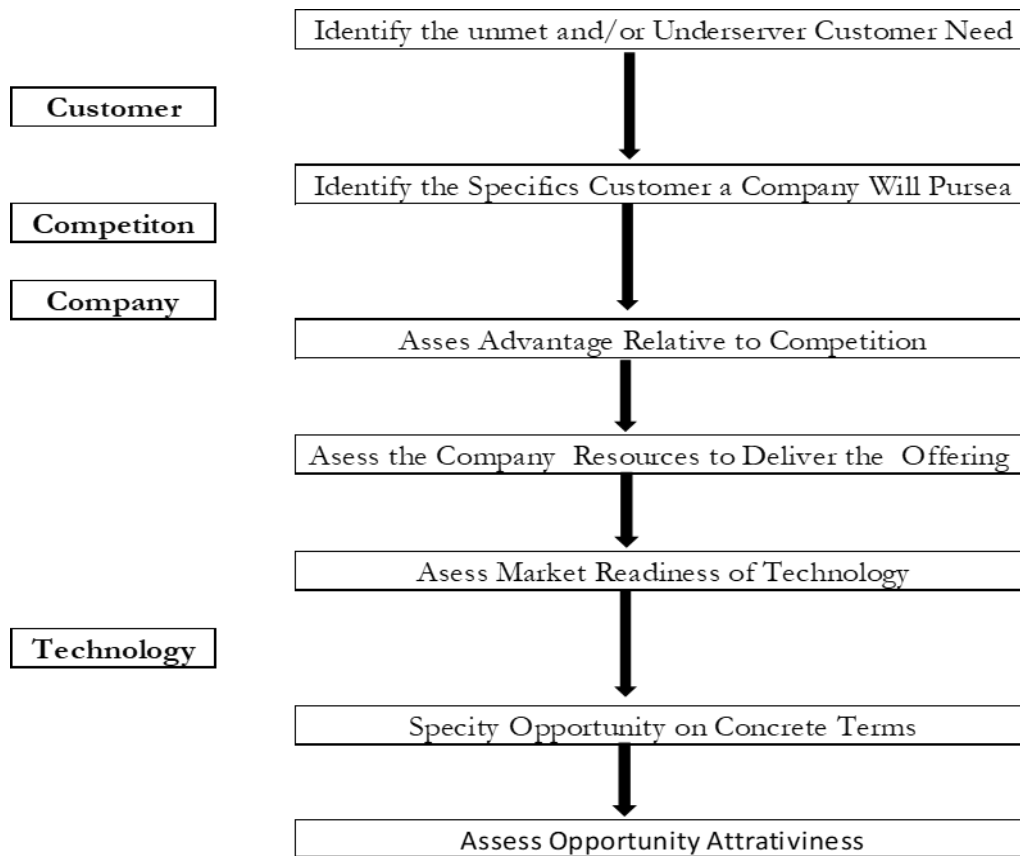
Identify the unmet and/or Underserver Customer Need

Customer

Identify the Specifics Customer a Company Will Pursea

Competiton

Company

Asses Advantage Relative to Competition

Asess the Company Resources to Deliver the Offering

Asess Market Readiness of Technology

Technology

Specity Opportunity on Concrete Terms

Assess Opportunity Attrativiness